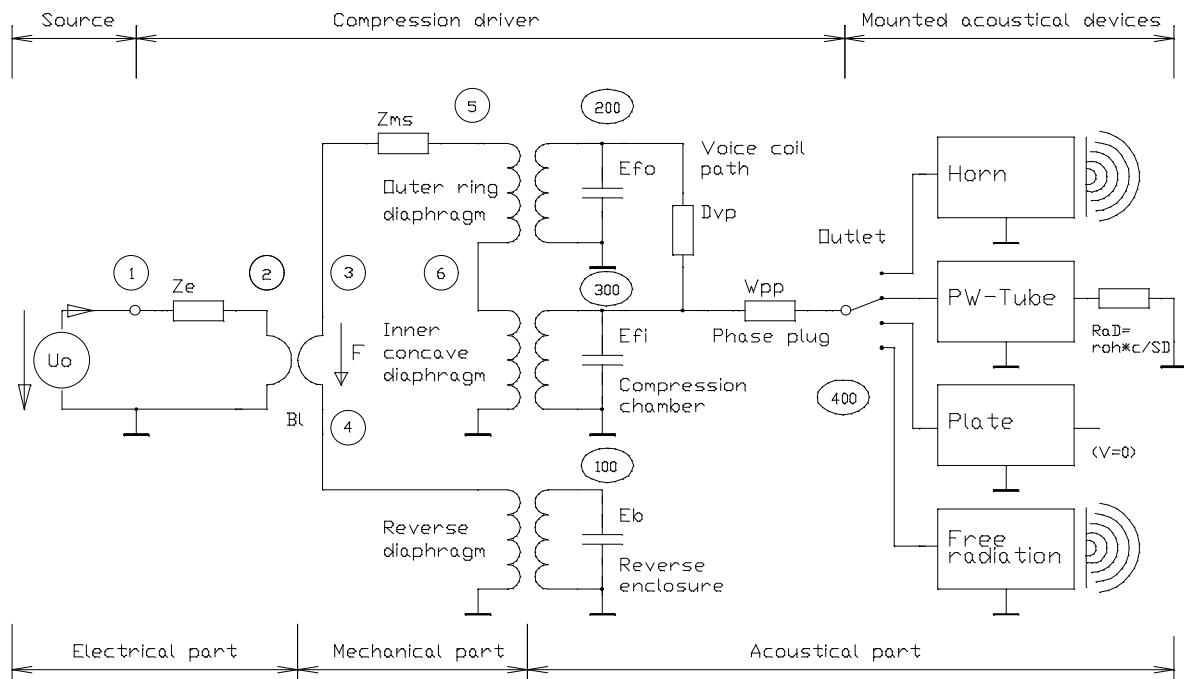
Source

Compression driver

Mounted acoustical devices

Zms

5

200

Voice coil path

Efo

Outer ring diaphragm

Dvp

Horn

Outlet

1

Ze

2

3

6

300

Wpp

PW-Tube

Uo

F

Inner concave diaphragm

Efi

Phase plug

RaD= roh*c/SD

Compression chamber

400

Bl

4

Plate

(V=0)

100

Eb

Reverse diaphragm

Reverse enclosure

Free radiation

Electrical part

Mechanical part

Acoustical part